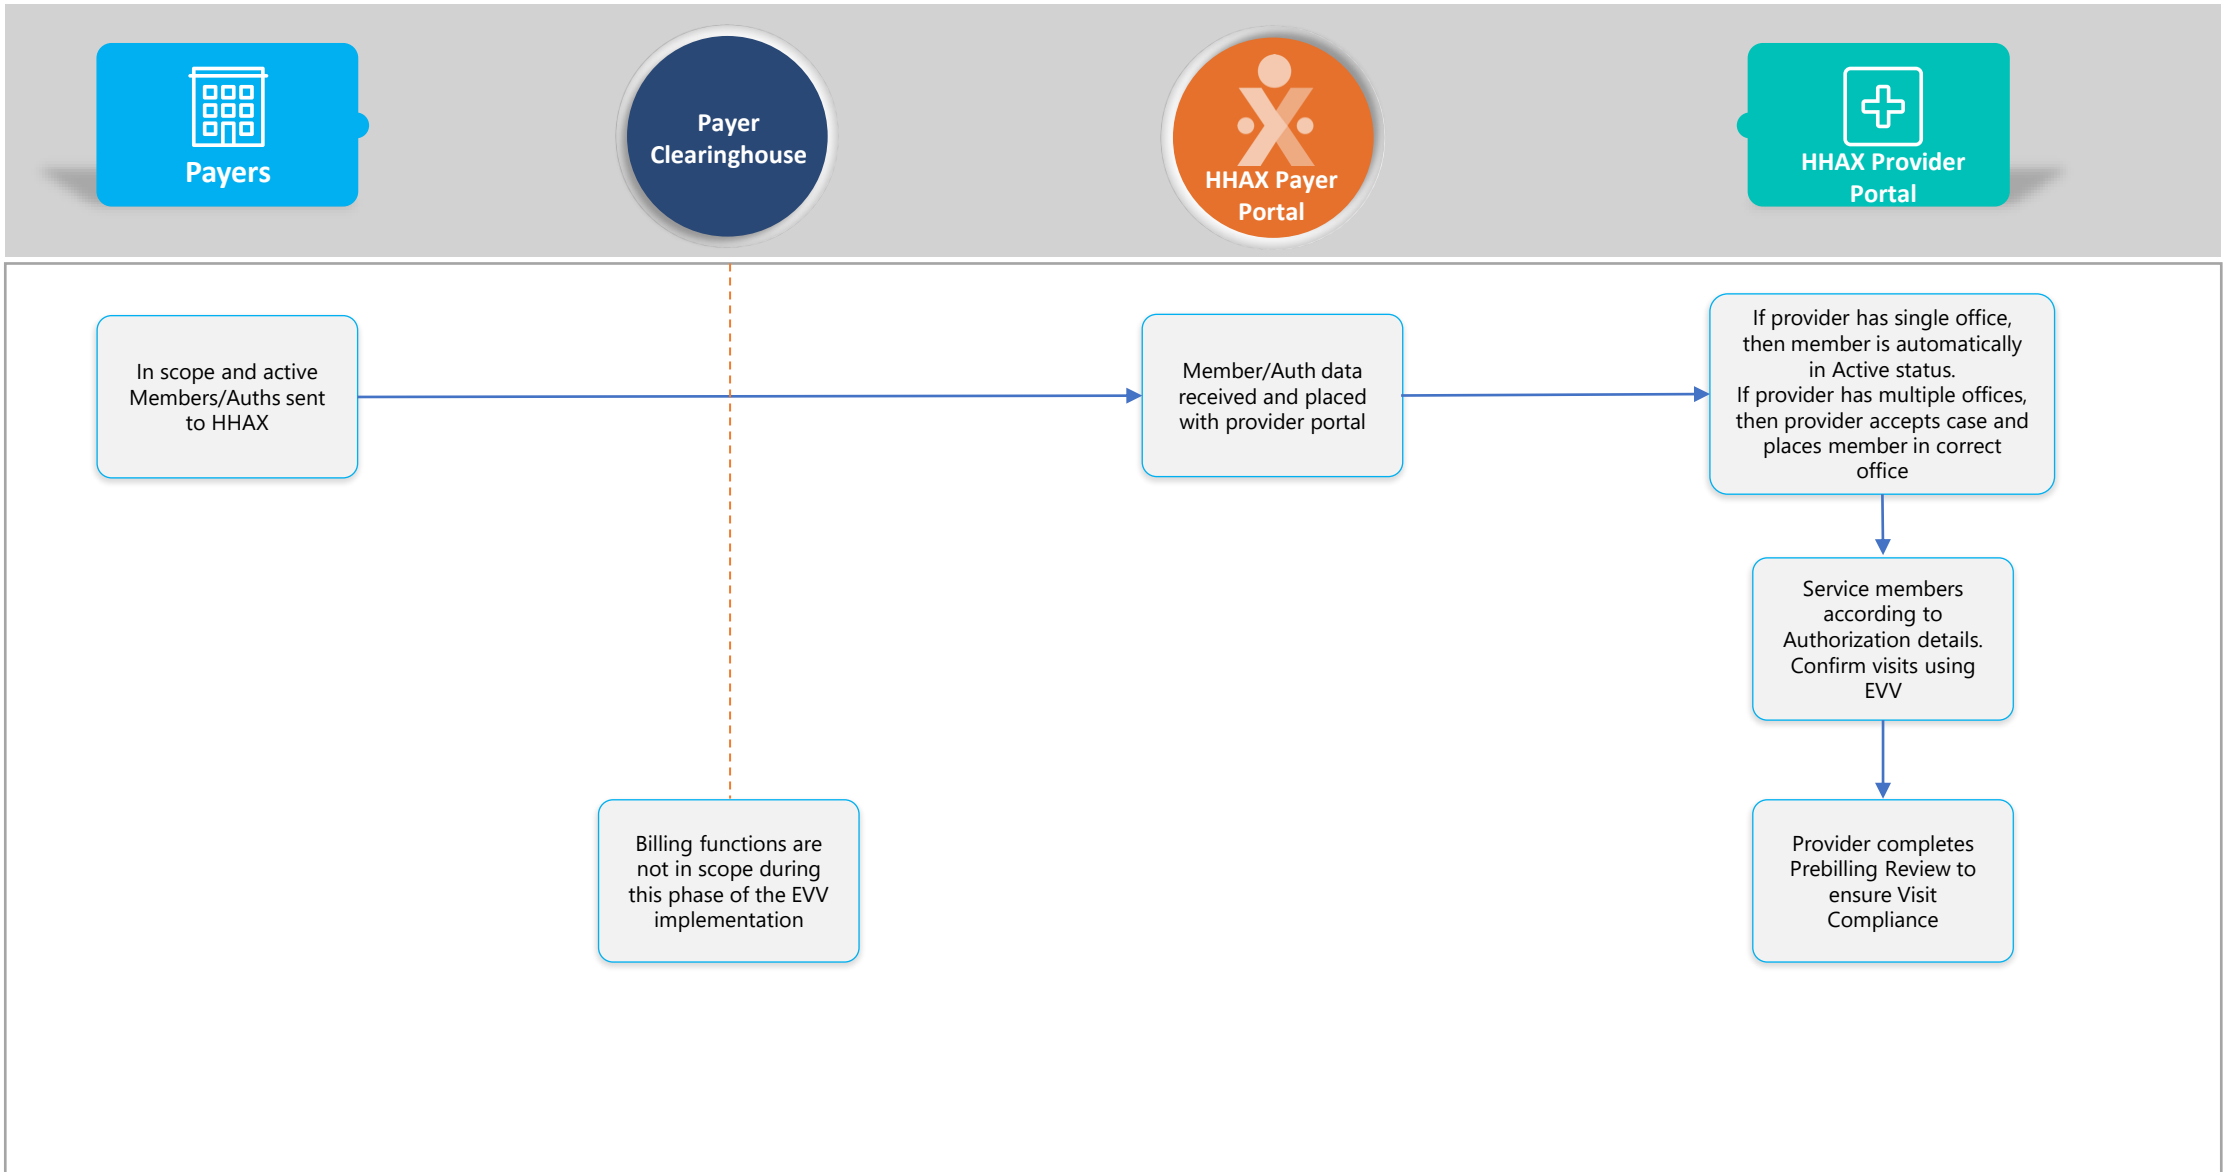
Payers

Payer Clearinghouse

HHAX Payer Portal

HHAX Provider Portal

In scope and active Members/Auths sent to HHAX

Member/Auth data received and placed with provider portal

If provider has single office, then member is automatically in Active status.
If provider has multiple offices, then provider accepts case and places member in correct office

Service members according to Authorization details. Confirm visits using EVV

Billing functions are not in scope during this phase of the EVV implementation

Provider completes Prebilling Review to ensure Visit Compliance